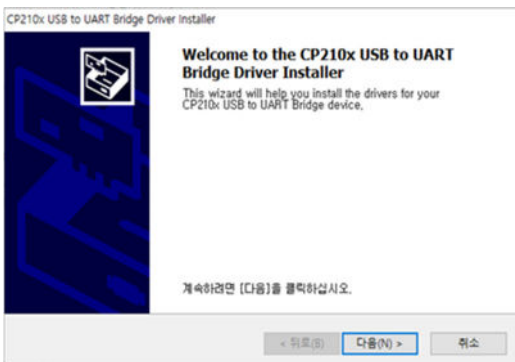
CP210x USB to UART Bridge Driver Installer

Welcome to the CP210x USB to UART Bridge Driver Installer

This wizard will help you install the drivers for your CP210x USB to UART Bridge device.

계속하려면 [다음]을 클릭하십시오.

< 뒤로(B)

다음(N) >

취소